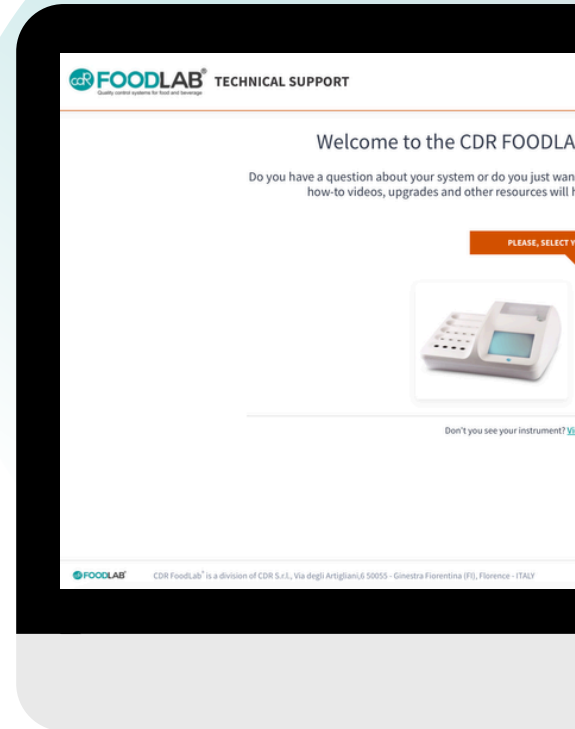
cdR FOODLAB®
Quality control systems for food and beverage
TECHNICAL SUPPORT

Welcome to the CDR FOODLA

Do you have a question about your system or do you just wan how-to videos, upgrades and other resources will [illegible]

PLEASE, SELECT Y

Don't you see your instrument? Vi

FOODLAB®

CDR FoodLab® is a division of CDR S.r.l., Via degli Artigiani,6 50055 - Ginestra Fiorentina (FI), Florence - ITALY